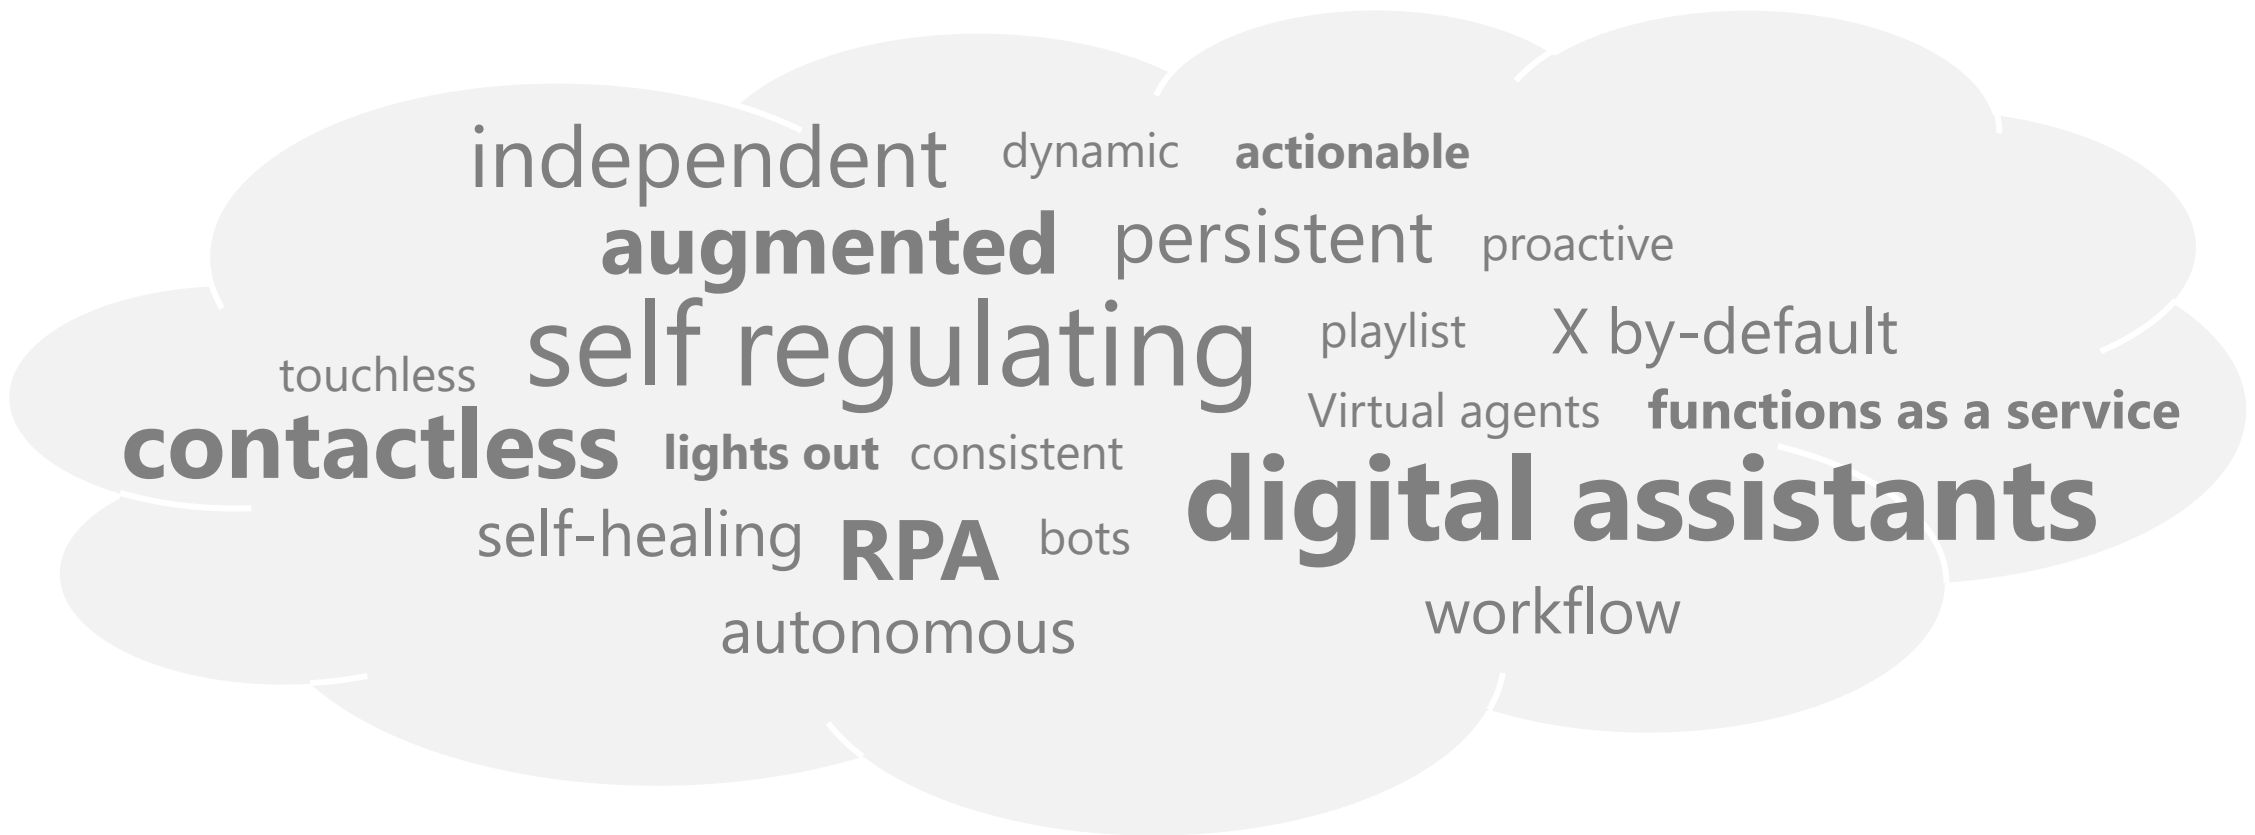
independent dynamic actionable

augmented persistent proactive

self regulating playlist X by-default

touchless

Virtual agents functions as a service

contactless lights out consistent

digital assistants

self-healing RPA bots

workflow

autonomous